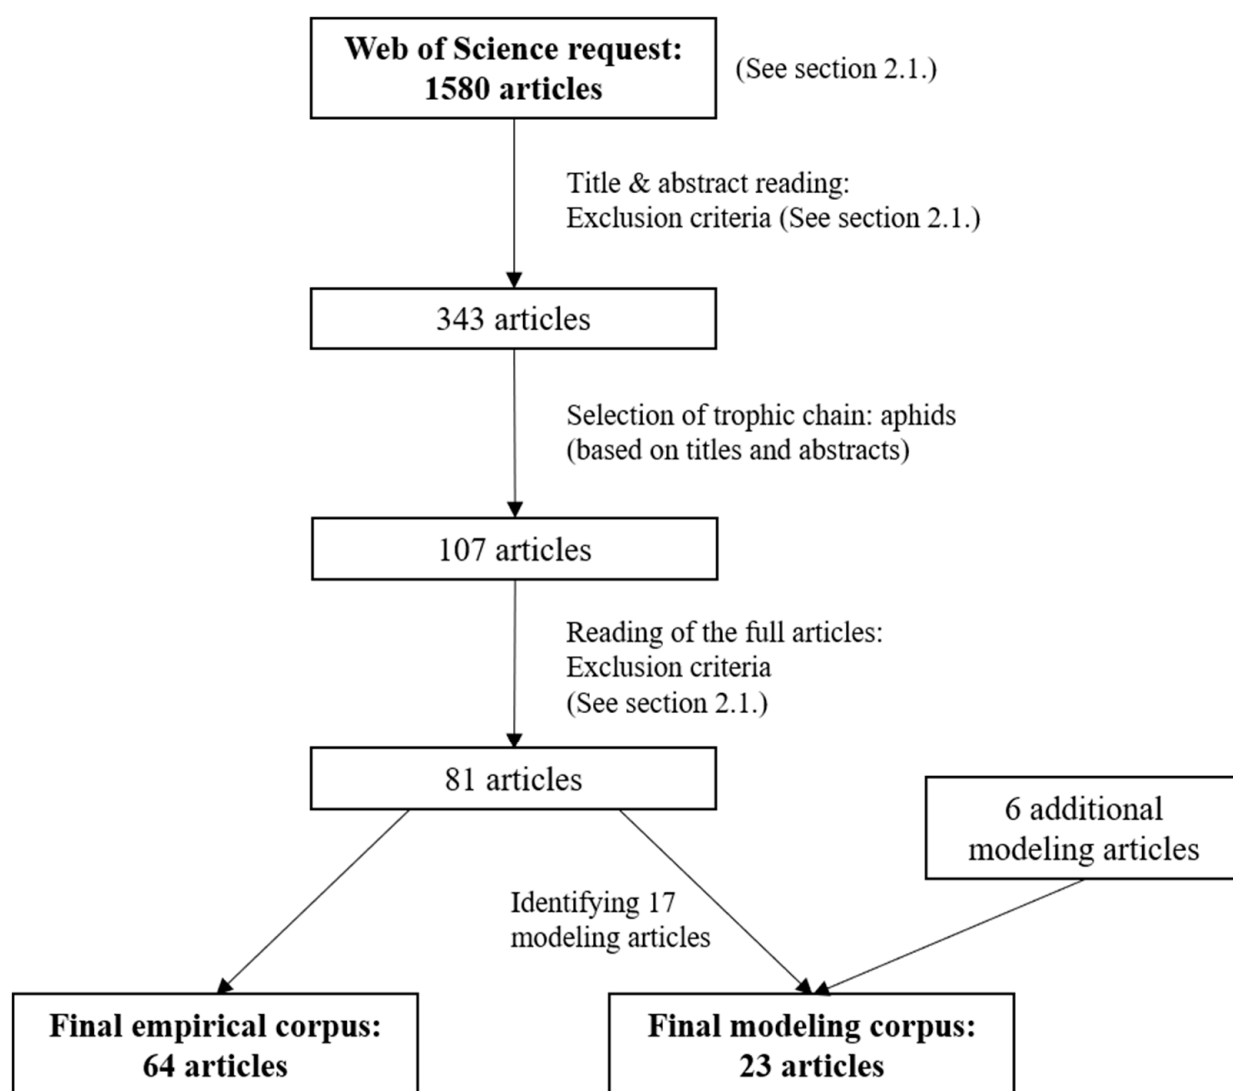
Web of Science request:
1580 articles

(See section 2.1.)

Title & abstract reading:
Exclusion criteria (See section 2.1.)

343 articles

Selection of trophic chain: aphids
(based on titles and abstracts)

107 articles

Reading of the full articles:
Exclusion criteria
(See section 2.1.)

81 articles

6 additional modeling articles

Identifying 17 modeling articles

Final empirical corpus:
64 articles

Final modeling corpus:
23 articles